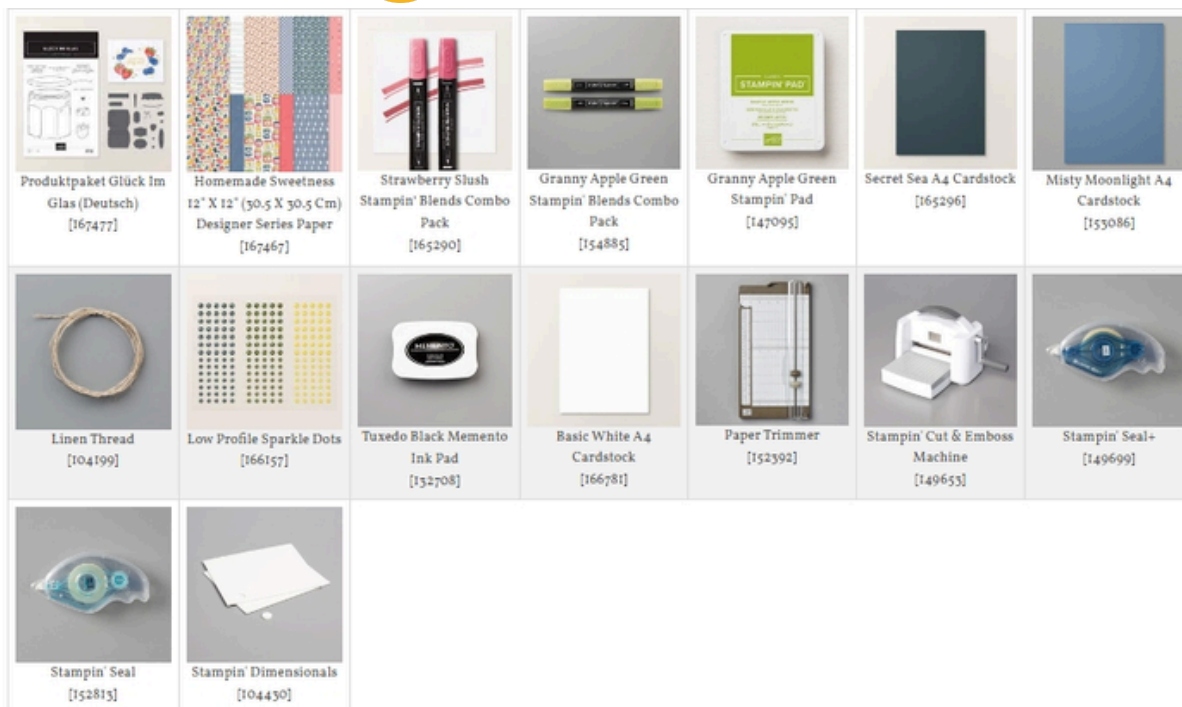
Produktpaket Glück Im Glas (Deutsch)
[167477]

Homemade Sweetness 12" X 12" (30.5 X 30.5 Cm) Designer Series Paper
[167467]

Strawberry Slush Stampin' Blends Combo Pack
[165290]

Granny Apple Green Stampin' Blends Combo Pack
[154885]

STAMPIN' PAD

Granny Apple Green Stampin' Pad
[147095]

Secret Sea A4 Cardstock
[165296]

Misty Moonlight A4 Cardstock
[153086]

Linen Thread
[104199]

Low Profile Sparkle Dots
[166157]

Tuxedo Black Memento Ink Pad
[132708]

Basic White A4 Cardstock
[166781]

Paper Trimmer
[152392]

Stampin' Cut & Emboss Machine
[149653]

Stampin' Seal+
[149699]

Stampin' Seal
[152813]

Stampin' Dimensionals
[104430]